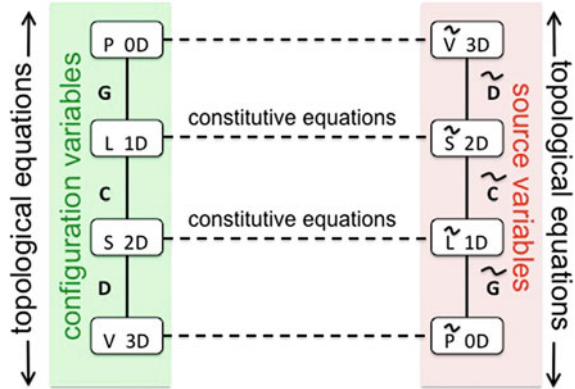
topological equations

configuration variables

P 0D

G

L 1D

C

S 2D

D

V 3D

constitutive equations

constitutive equations

$\tilde{V}$ 3D

$\tilde{D}$

$\tilde{S}$ 2D

$\tilde{C}$

$\tilde{L}$ 1D

$\tilde{G}$

$\tilde{P}$ 0D

source variables

topological equations